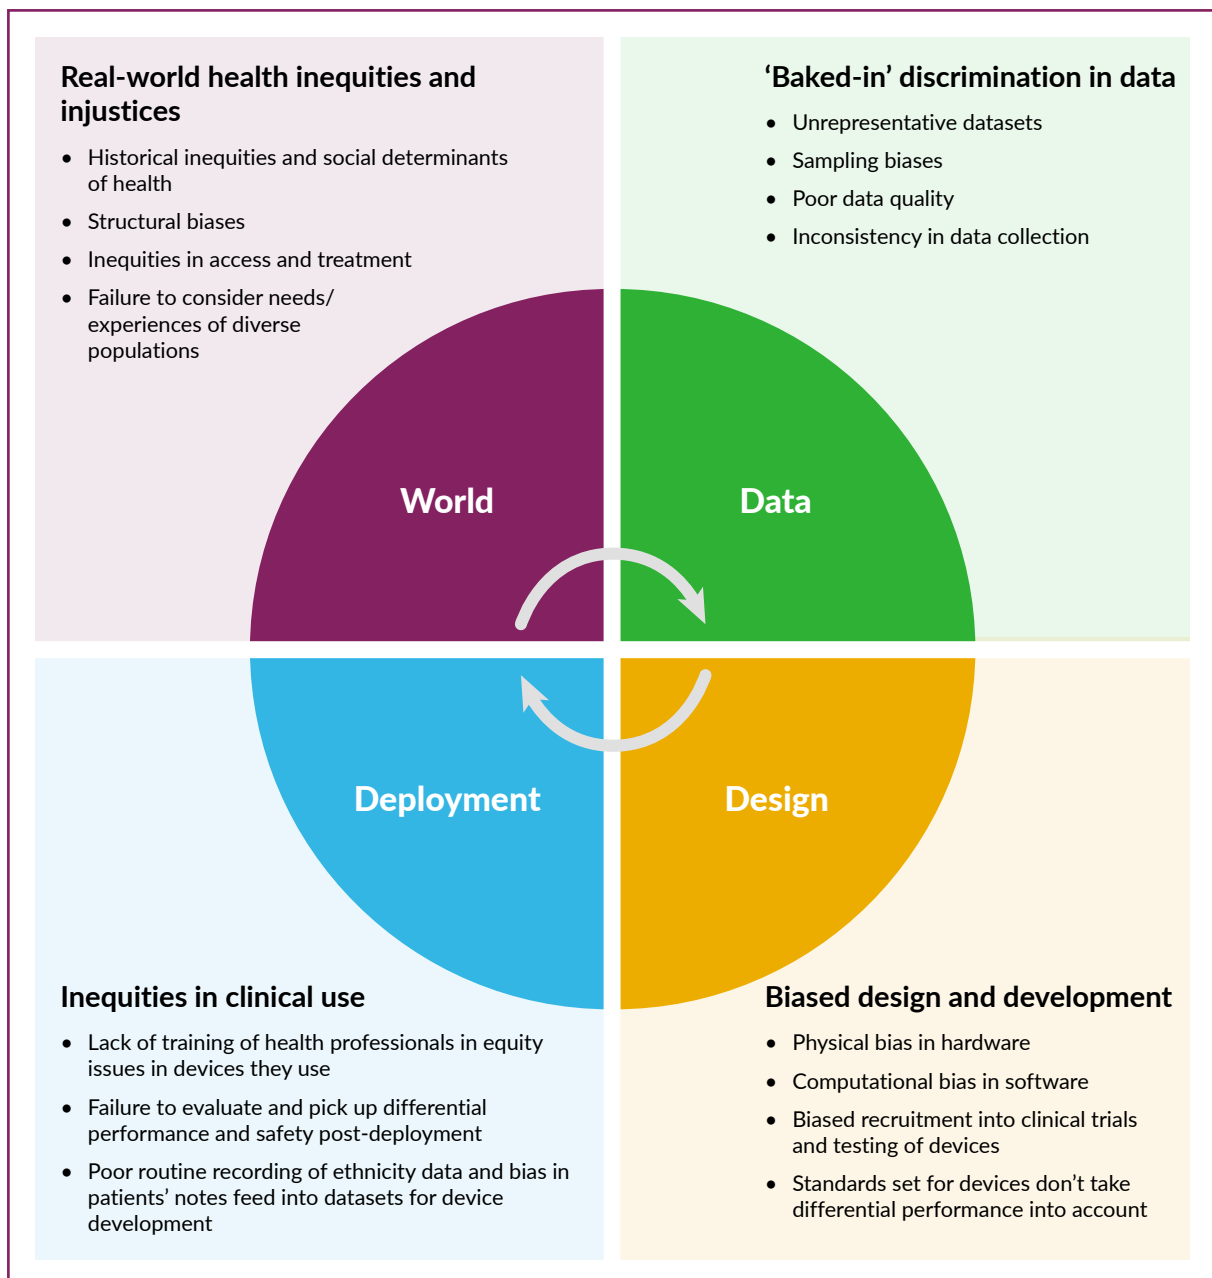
Real-world health inequities and injustices

- Historical inequities and social determinants of health
- Structural biases
- Inequities in access and treatment
- Failure to consider needs/ experiences of diverse populations

‘Baked-in’ discrimination in data

- Unrepresentative datasets
- Sampling biases
- Poor data quality
- Inconsistency in data collection

World

Data

Deployment

Design

Inequities in clinical use

- Lack of training of health professionals in equity issues in devices they use
- Failure to evaluate and pick up differential performance and safety post-deployment
- Poor routine recording of ethnicity data and bias in patients’ notes feed into datasets for device development

Biased design and development

- Physical bias in hardware
- Computational bias in software
- Biased recruitment into clinical trials and testing of devices
- Standards set for devices don’t take differential performance into account